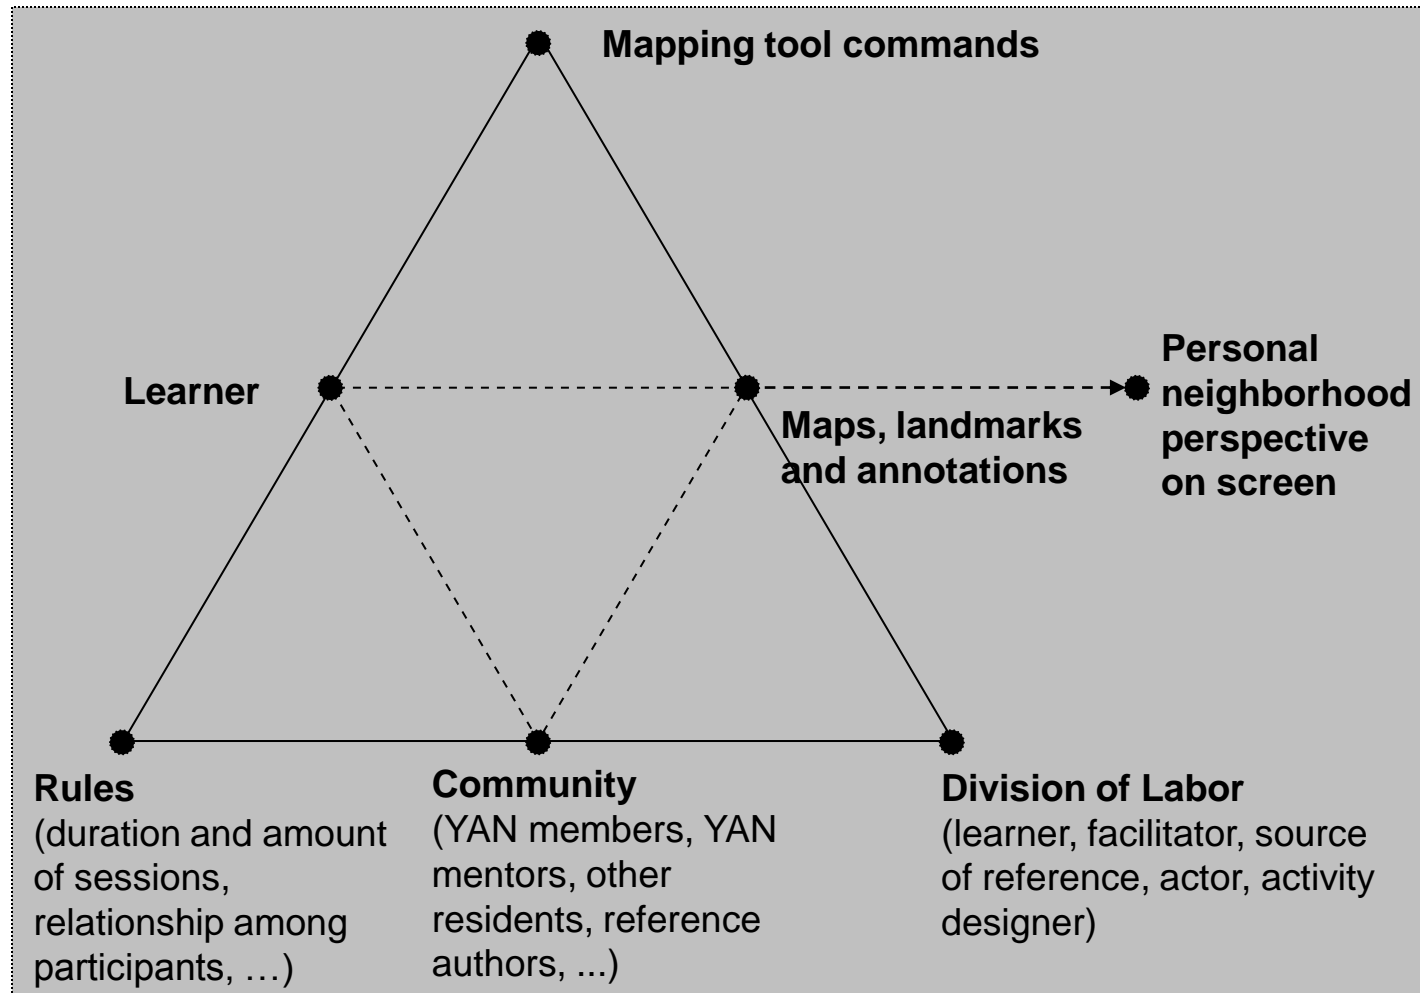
Mapping tool commands

Learner

Maps, landmarks and annotations

Personal neighborhood perspective on screen

Rules
(duration and amount of sessions, relationship among participants, …)

Community
(YAN members, YAN mentors, other residents, reference authors, ...)

Division of Labor
(learner, facilitator, source of reference, actor, activity designer)